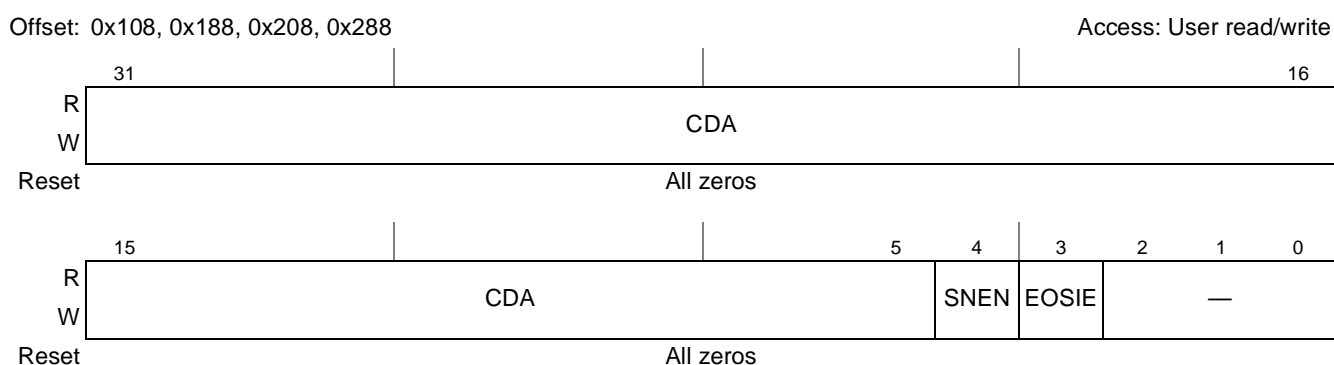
Offset: 0x108, 0x188, 0x208, 0x288

Access: User read/write

| | 31 | | | 16 |
|---|---|---|---|---|
| R W | CDA | | | |
| Reset | All zeros | | | |

| | 15 | | 5 | 4 | 3 | 2 | 1 | 0 |
|---|---|---|---|---|---|---|---|---|
| R W | CDA | | | SNEN | EOSIE | — | | |
| Reset | All zeros | | | | | | | |